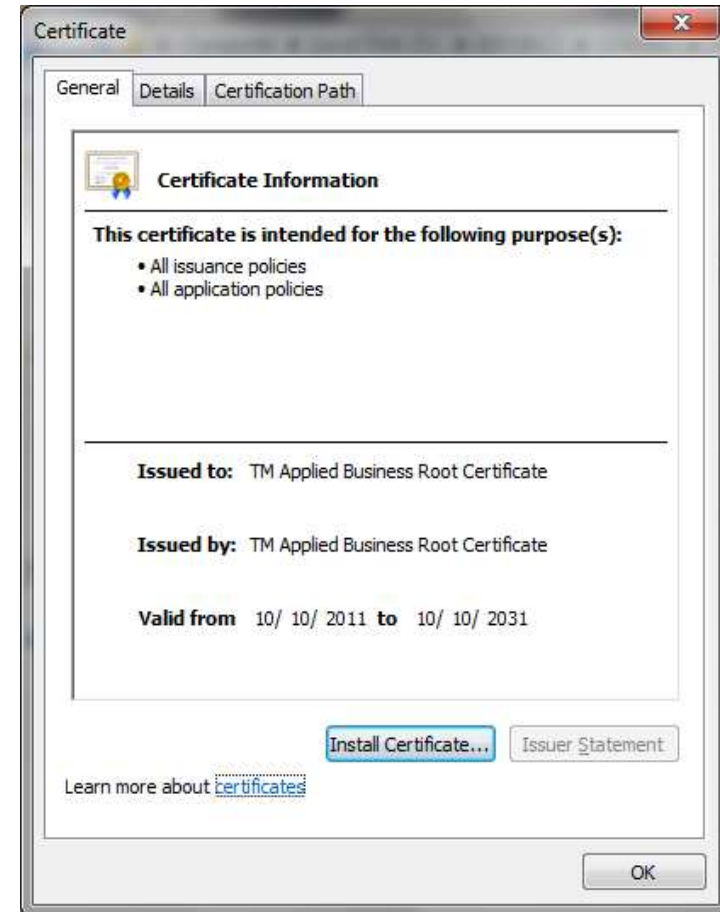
Certificate

General | Details | Certification Path

Certificate Information

This certificate is intended for the following purpose(s):
• All issuance policies
• All application policies

Issued to: TM Applied Business Root Certificate

Issued by: TM Applied Business Root Certificate

Valid from 10/ 10/ 2011 to 10/ 10/ 2031

Install Certificate... | Issuer Statement

Learn more about certificates

OK